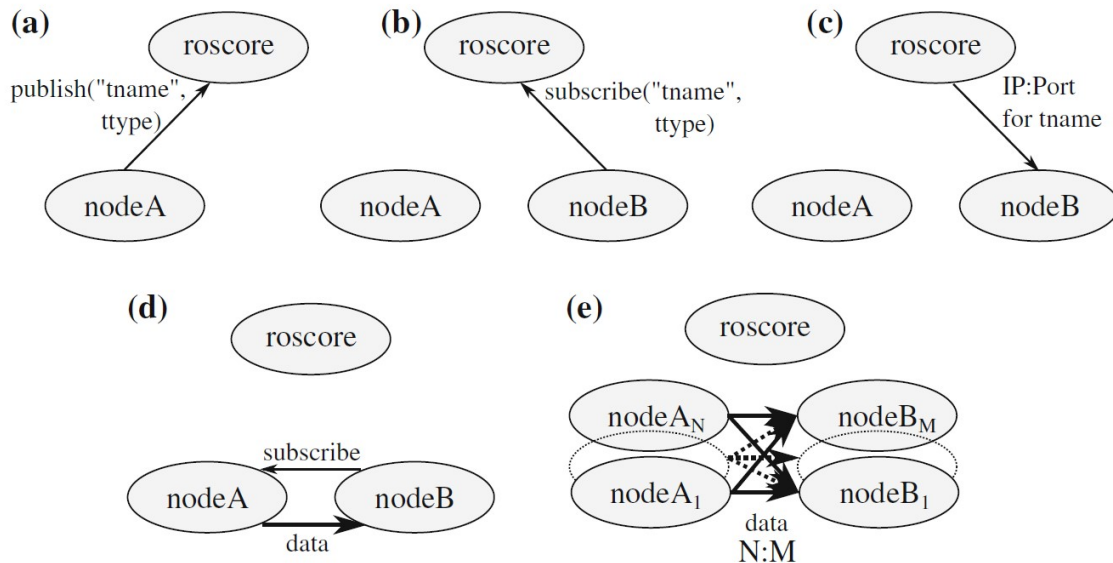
(a)

roscore

publish("tname", ttype)

nodeA

(b)

roscore

subscribe("tname", ttype)

nodeA

nodeB

(c)

roscore

IP:Port for tname

nodeA

nodeB

(d)

roscore

subscribe

nodeA

nodeB

data

(e)

roscore

$\text{nodeA}_N$

$\text{nodeB}_M$

$\text{nodeA}_1$

$\text{nodeB}_1$

data

N:M